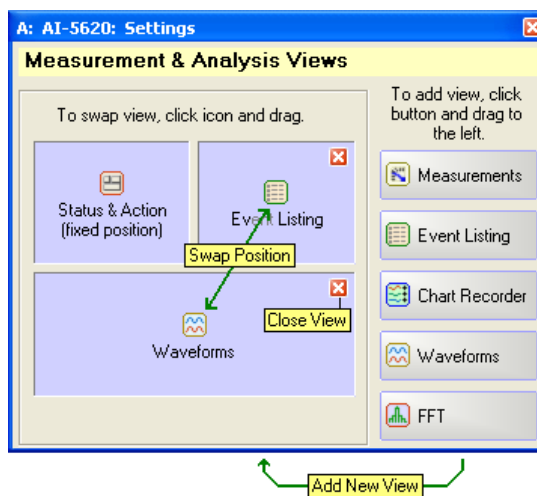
A: AI-5620: Settings

Measurement & Analysis Views

To swap view, click icon and drag.

Status & Action (fixed position)

Event Listing

Swap Position

Close View

Waveforms

To add view, click button and drag to the left.

Measurements

Event Listing

Chart Recorder

Waveforms

FFT

Add New View